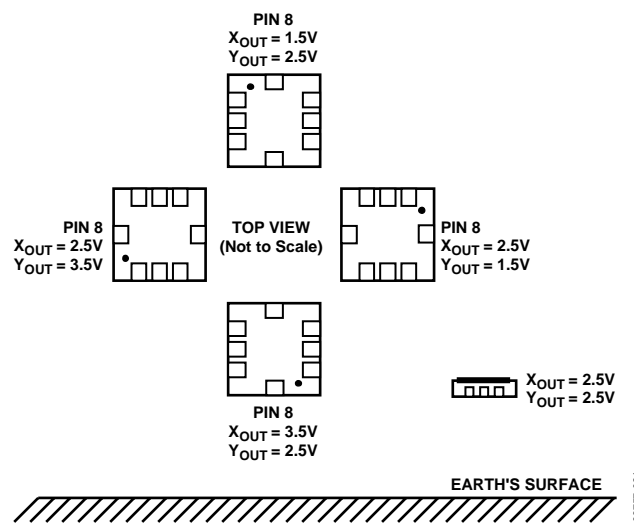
PIN 8
$X_{OUT}$ = 1.5V
$Y_{OUT}$ = 2.5V

PIN 8
$X_{OUT}$ = 2.5V
$Y_{OUT}$ = 3.5V

TOP VIEW
(Not to Scale)

PIN 8
$X_{OUT}$ = 2.5V
$Y_{OUT}$ = 1.5V

PIN 8
$X_{OUT}$ = 3.5V
$Y_{OUT}$ = 2.5V

$X_{OUT}$ = 2.5V
$Y_{OUT}$ = 2.5V

EARTH'S SURFACE